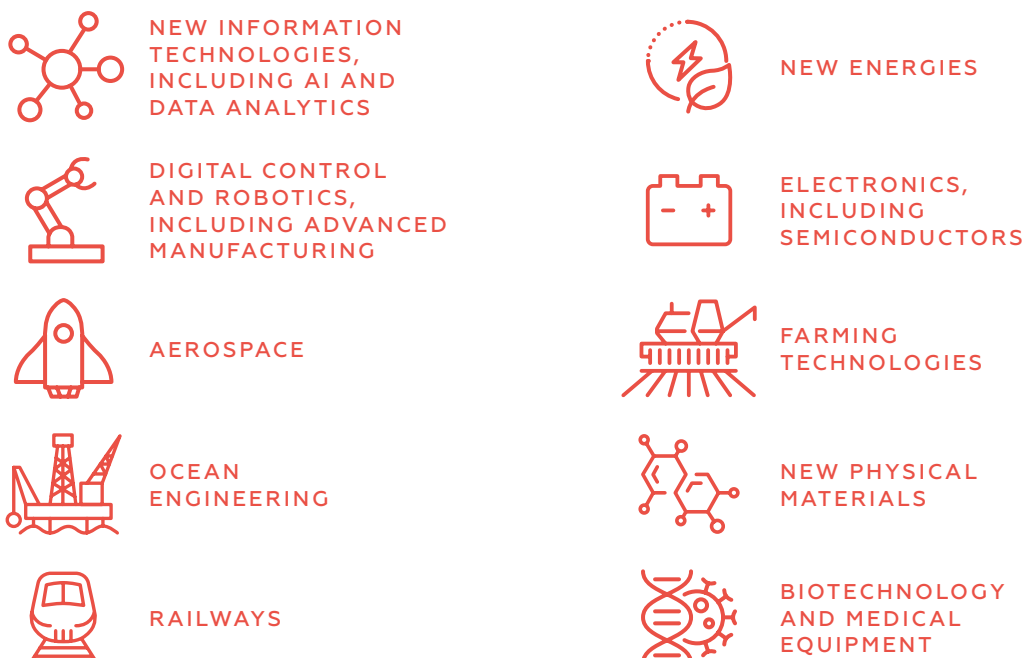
NEW INFORMATION TECHNOLOGIES, INCLUDING AI AND DATA ANALYTICS

DIGITAL CONTROL AND ROBOTICS, INCLUDING ADVANCED MANUFACTURING

AEROSPACE

OCEAN ENGINEERING

RAILWAYS

NEW ENERGIES

ELECTRONICS, INCLUDING SEMICONDUCTORS

FARMING TECHNOLOGIES

NEW PHYSICAL MATERIALS

BIOTECHNOLOGY AND MEDICAL EQUIPMENT